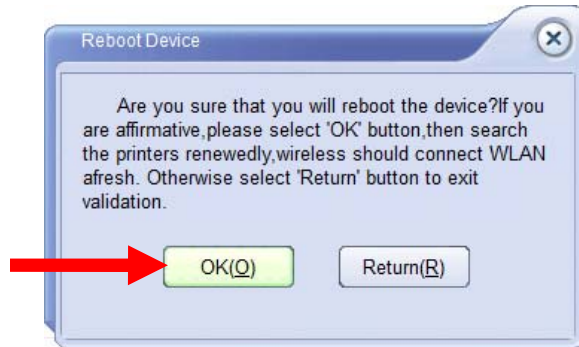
Reboot Device

Are you sure that you will reboot the device?If you are affirmative,please select 'OK' button,then search the printers renewedly,wireless should connect WLAN afresh. Otherwise select 'Return' button to exit validation.

OK(O)

Return(R)